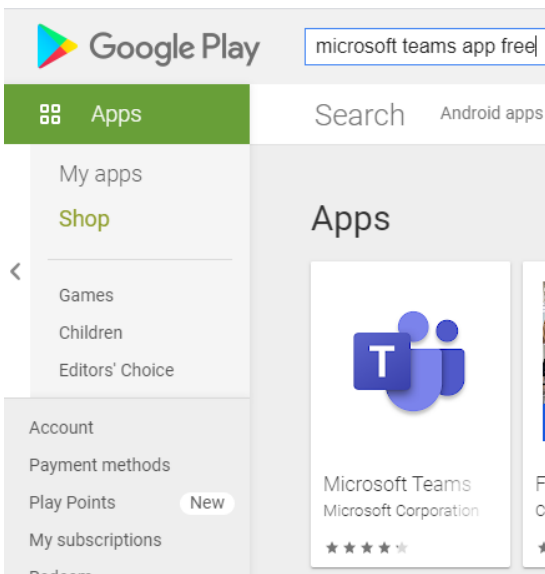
Google Play

microsoft teams app free

Apps

Search

Android apps

My apps

Shop

Games

Children

Editors' Choice

Account

Payment methods

Play Points

New

My subscriptions

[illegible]

Apps

T

Microsoft Teams

Microsoft Corporation